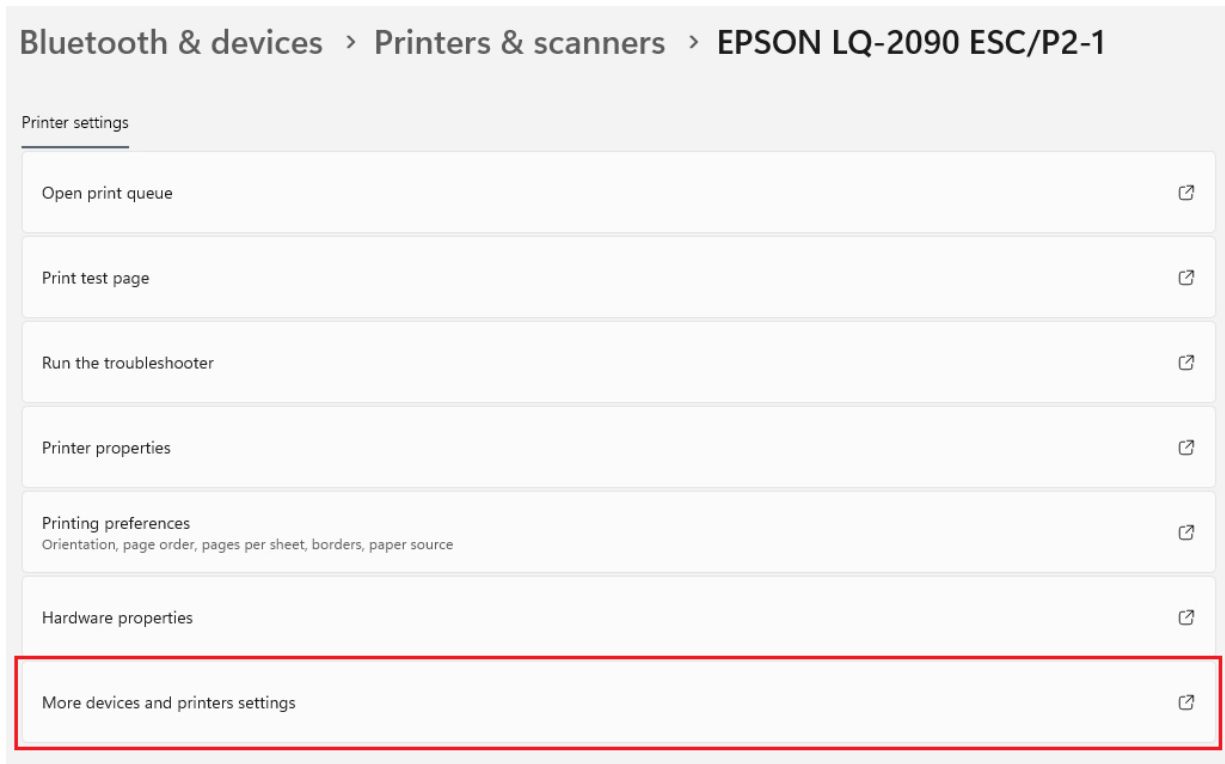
Bluetooth & devices > Printers & scanners > EPSON LQ-2090 ESC/P2-1

Printer settings

Open print queue

Print test page

Run the troubleshooter

Printer properties

Printing preferences
Orientation, page order, pages per sheet, borders, paper source

Hardware properties

More devices and printers settings